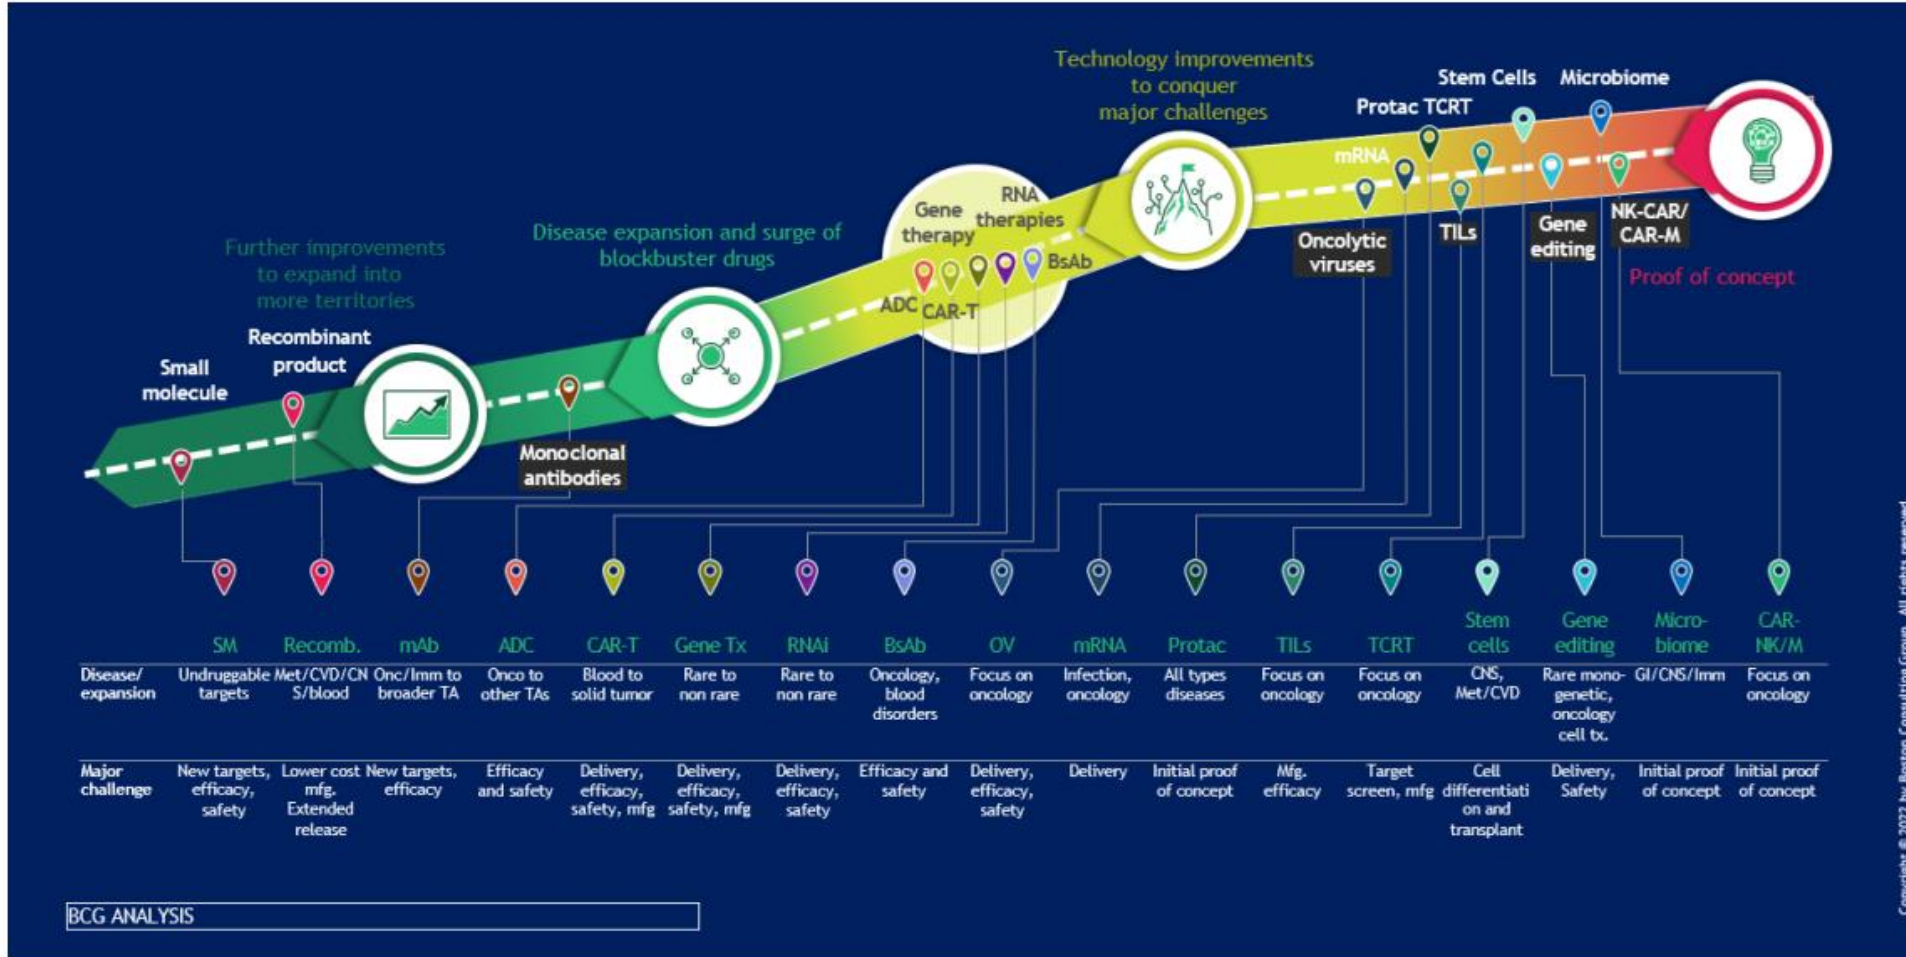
Technology improvements to conquer major challenges

Stem Cells Microbiome

Protac TCRT

mRNA

Disease expansion and surge of blockbuster drugs

Further improvements to expand into more territories

Gene therapy

RNA therapies

BsAb

ADC CAR-T

Oncolytic viruses

TILs

Gene editing

NK-CAR/ CAR-M

Proof of concept

Recombinant product

Small molecule

Monoclonal antibodies

| | SM | Recomb. | mAb | ADC | CAR-T | Gene Tx | RNAi | BsAb | OV | mRNA | Protac | TILs | TCRT | Stem cells | Gene editing | Micro-biome | CAR-NK/M |
|---|---|---|---|---|---|---|---|---|---|---|---|---|---|---|---|---|---|
| Disease/ expansion | Undruggable targets | Met/CVD/CNS/blood | Onc/Imm to broader TA | Onco to other TAs | Blood to solid tumor | Rare to non rare | Rare to non rare | Oncology, blood disorders | Focus on oncology | Infection, oncology | All types diseases | Focus on oncology | Focus on oncology | CNS, Met/CVD | Rare mono-genetic, oncology cell tx. | GI/CNS/Imm | Focus on oncology |
| Major challenge | New targets, efficacy, safety | Lower cost mfg. Extended release | New targets, efficacy | Efficacy and safety | Delivery, efficacy, safety, mfg | Delivery, efficacy, safety, mfg | Delivery, efficacy, safety | Efficacy and safety | Delivery, efficacy, safety | Delivery | Initial proof of concept | Mfg. efficacy | Target screen, mfg | Cell differentiation and transplant | Delivery, Safety | Initial proof of concept | Initial proof of concept |

BCG ANALYSIS

Copyright © 2022 by Boston Consulting Group. All rights reserved.